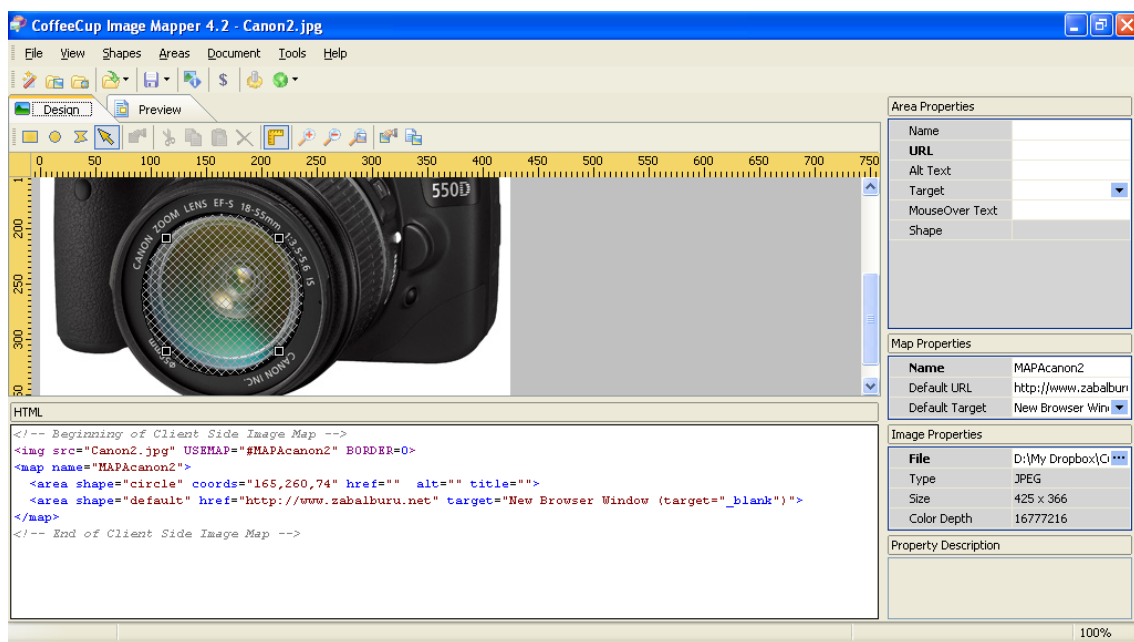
CoffeeCup Image Mapper 4.2 - Canon2.jpg

File View Shapes Areas Document Tools Help

Design Preview

0 50 100 150 200 250 300 350 400 450 500 550 600 650 700 750

200 250 300

550D

CANON ZOOM LENS EF-S 18-55mm 1:3.5-5.6 IS

CANON INC.

HTML

<!-- Beginning of Client Side Image Map -->
<img src="Canon2.jpg" USEMAP="#MAPAcanon2" BORDER=0>
<map name="MAPAcanon2">
<area shape="circle" coords="165,260,74" href="" alt="" title="">
<area shape="default" href="http://www.zabalburu.net" target="New Browser Window (target="_blank")">
</map>
<!-- End of Client Side Image Map -->

Area Properties

| Name | |
|---|---|
| URL | |
| Alt Text | |
| Target | |
| MouseOver Text | |
| Shape | |

Map Properties

| Name | MAPAcanon2 |
|---|---|
| Default URL | http://www.zabalburu |
| Default Target | New Browser Win |

Image Properties

| File | D:\My Dropbox\C |
|---|---|
| Type | JPEG |
| Size | 425 x 366 |
| Color Depth | 16777216 |

Property Description

100%